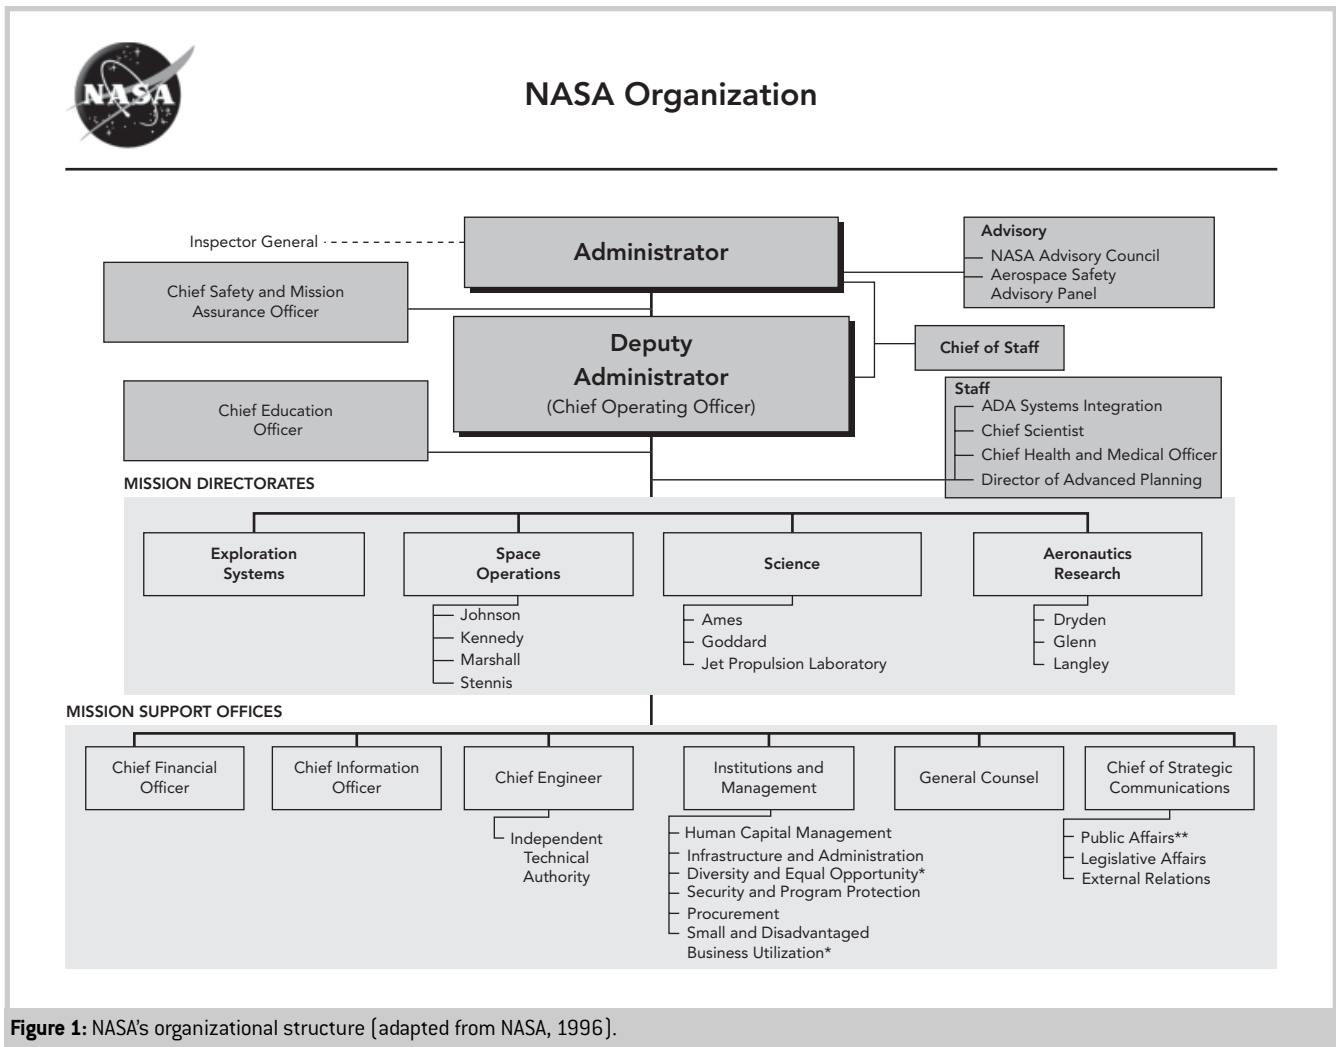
NASA

NASA Organization

Inspector General

Administrator

Advisory
NASA Advisory Council
Aerospace Safety Advisory Panel

Chief Safety and Mission Assurance Officer

Deputy Administrator
(Chief Operating Officer)

Chief of Staff

Chief Education Officer

Staff
ADA Systems Integration
Chief Scientist
Chief Health and Medical Officer
Director of Advanced Planning

MISSION DIRECTORATES

Exploration Systems

Space Operations
Johnson
Kennedy
Marshall
Stennis

Science
Ames
Goddard
Jet Propulsion Laboratory

Aeronautics Research
Dryden
Glenn
Langley

MISSION SUPPORT OFFICES

Chief Financial Officer

Chief Information Officer

Chief Engineer
Independent Technical Authority

Institutions and Management
Human Capital Management
Infrastructure and Administration
Diversity and Equal Opportunity*
Security and Program Protection
Procurement
Small and Disadvantaged Business Utilization*

General Counsel

Chief of Strategic Communications
Public Affairs**
Legislative Affairs
External Relations

Figure 1: NASA's organizational structure (adapted from NASA, 1996).